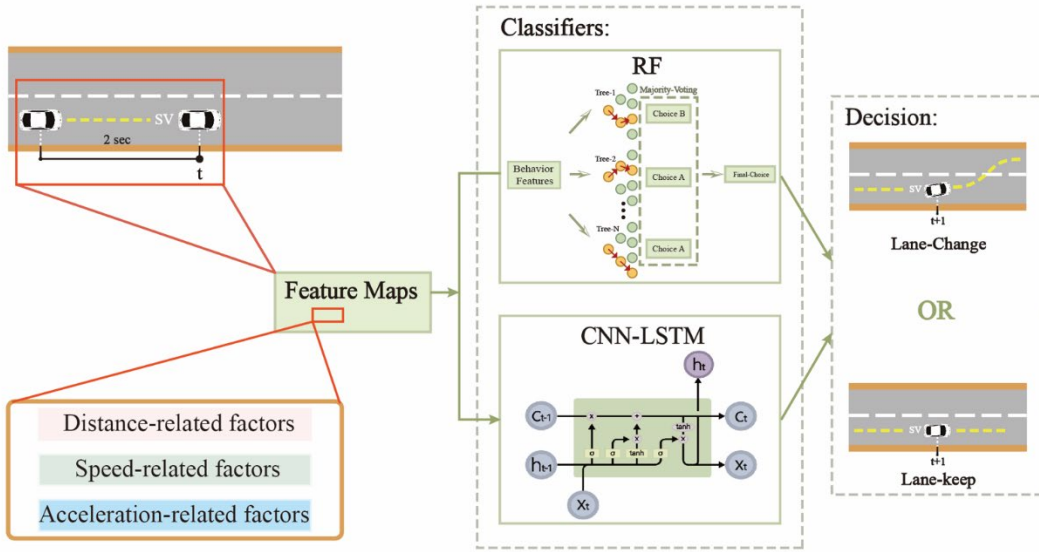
SV

2 sec

t

Feature Maps

Distance-related factors

Speed-related factors

Acceleration-related factors

Classifiers:

RF

Tree-1

Majority-Voting

Choice B

Behavior Features

Tree-2

Choice A

Final-Choice

Tree-N

Choice A

CNN-LSTM

$h_t$

$C_{t-1}$

$C_t$

$h_{t-1}$

$X_t$

$X_t$

σ

σ

tanh

σ

tanh

Decision:

SV

t+1

Lane-Change

OR

SV

t+1

Lane-keep